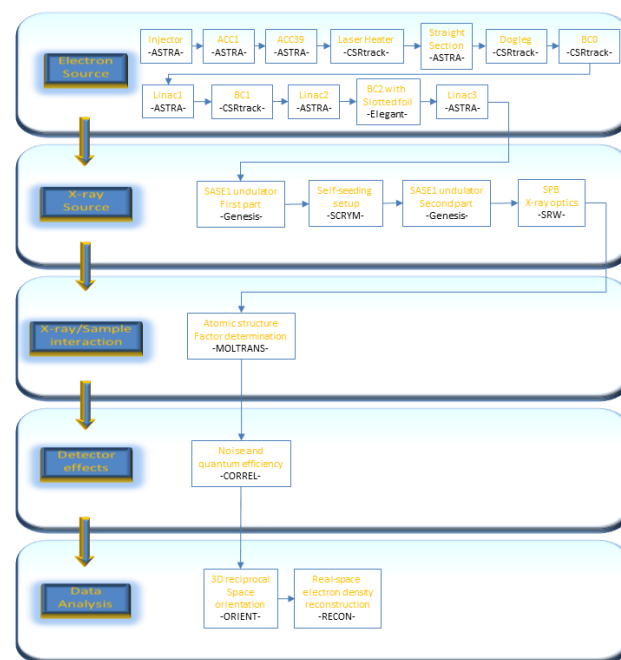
Electron Source

Injector -ASTRA-

ACC1 -ASTRA-

ACC39 -ASTRA-

Laser Heater -CSRtrack-

Straight Section -ASTRA-

Dogleg -CSRtrack-

BC0 -CSRtrack-

Linac1 -ASTRA-

BC1 -CSRtrack-

Linac2 -ASTRA-

BC2 with Slotted foil -Elegant-

Linac3 -ASTRA-

X-ray Source

SASE1 undulator First part -Genesis-

Self-seeding setup -SCRYM-

SASE1 undulator Secondpart -Genesis-

SPB X-ray optics -SRW-

X-ray/Sample interaction

Atomic structure Factor determination -MOLTRANS-

Detector effects

Noise and quantum efficiency -CORREL-

Data Analysis

3D reciprocal Space orientation -ORIENT-

Real-space electron density reconstruction -RECON-